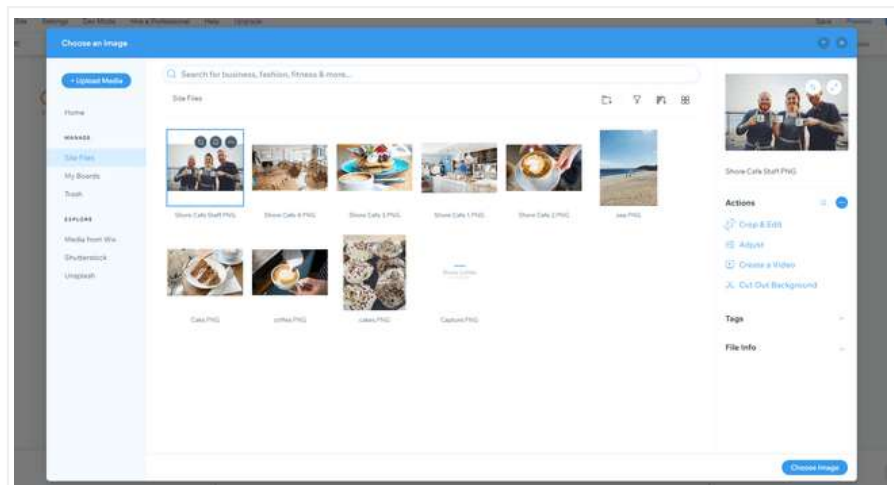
Site Settings Dev Mode Hire a Professional Help Upgrade

Save Preview

Choose an Image

+ Upload Media

Home

MANAGE

Site Files

My Boards

Trash

EXPLORE

Media from Wix

Shutterstock

Unsplash

Search for business, fashion, fitness & more...

Site Files

Shore Cafe Staff.PNG

Shore Cafe 4.PNG

Shore Cafe 3.PNG

Shore Cafe 1.PNG

Shore Cafe 2.PNG

sea.PNG

Cake.PNG

coffee.PNG

cakes.PNG

Capture.PNG

Shore Cafe Staff.PNG

Actions

Crop & Edit

Adjust

Create a Video

Cut Out Background

Tags

File Info

Choose Image